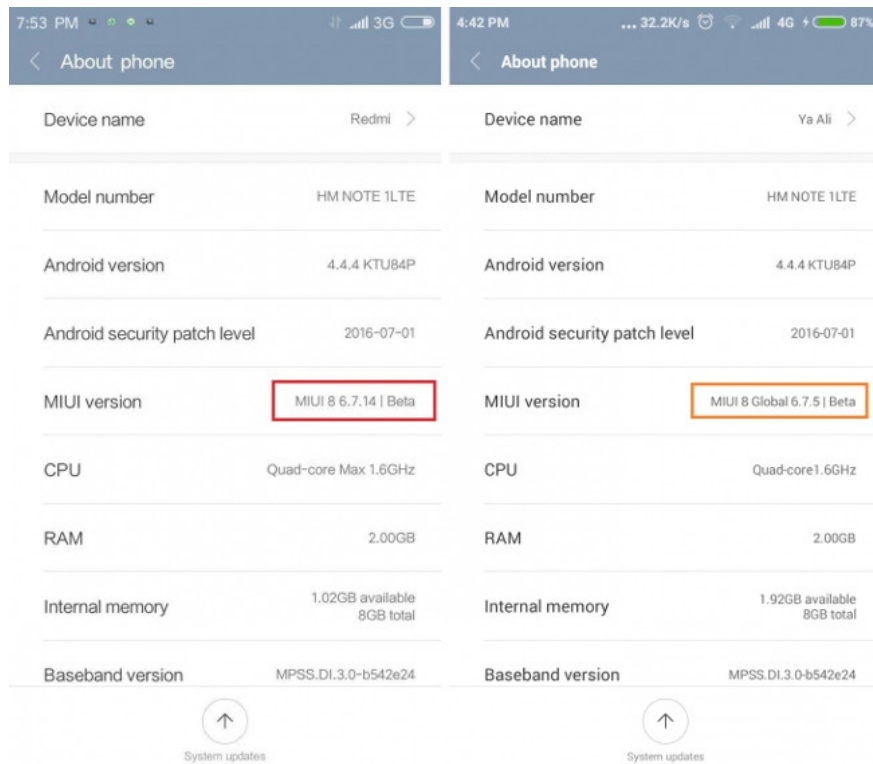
7:53 PM 3G

About phone

Device name Redmi

Model number HM NOTE 1LTE

Android version 4.4.4 KTU84P

Android security patch level 2016-07-01

MIUI version MIUI 8 6.7.14 | Beta

CPU Quad-core Max 1.6GHz

RAM 2.00GB

Internal memory 1.02GB available 8GB total

Baseband version MPSS.DI.3.0-b542e24

System updates

4:42 PM ... 32.2K/s 4G 87%

About phone

Device name Ya Ali

Model number HM NOTE 1LTE

Android version 4.4.4 KTU84P

Android security patch level 2016-07-01

MIUI version MIUI 8 Global 6.7.5 | Beta

CPU Quad-core1.6GHz

RAM 2.00GB

Internal memory 1.92GB available 8GB total

Baseband version MPSS.DI.3.0-b542e24

System updates